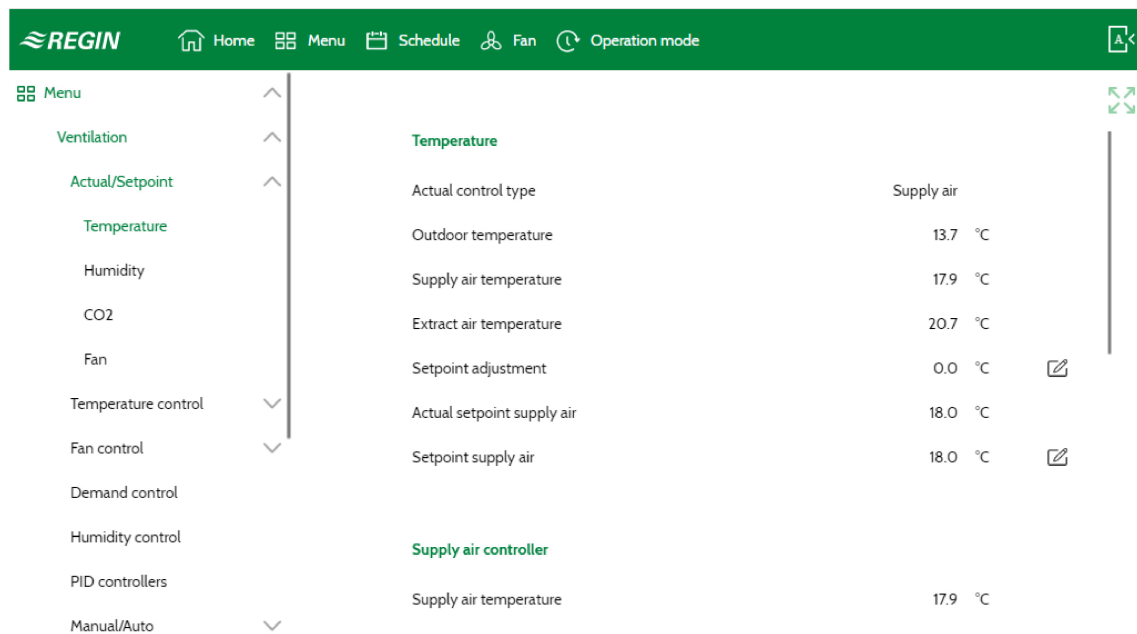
REGIN Home Menu Schedule Fan Operation mode

Menu
Ventilation
Actual/Setpoint
Temperature
Humidity
CO2
Fan
Temperature control
Fan control
Demand control
Humidity control
PID controllers
Manual/Auto

Temperature

| | | |
|---|---|---|
| Actual control type | Supply air | |
| Outdoor temperature | 13.7 | °C |
| Supply air temperature | 17.9 | °C |
| Extract air temperature | 20.7 | °C |
| Setpoint adjustment | 0.0 | °C |
| Actual setpoint supply air | 18.0 | °C |
| Setpoint supply air | 18.0 | °C |

Supply air controller

| | | |
|---|---|---|
| Supply air temperature | 17.9 | °C |